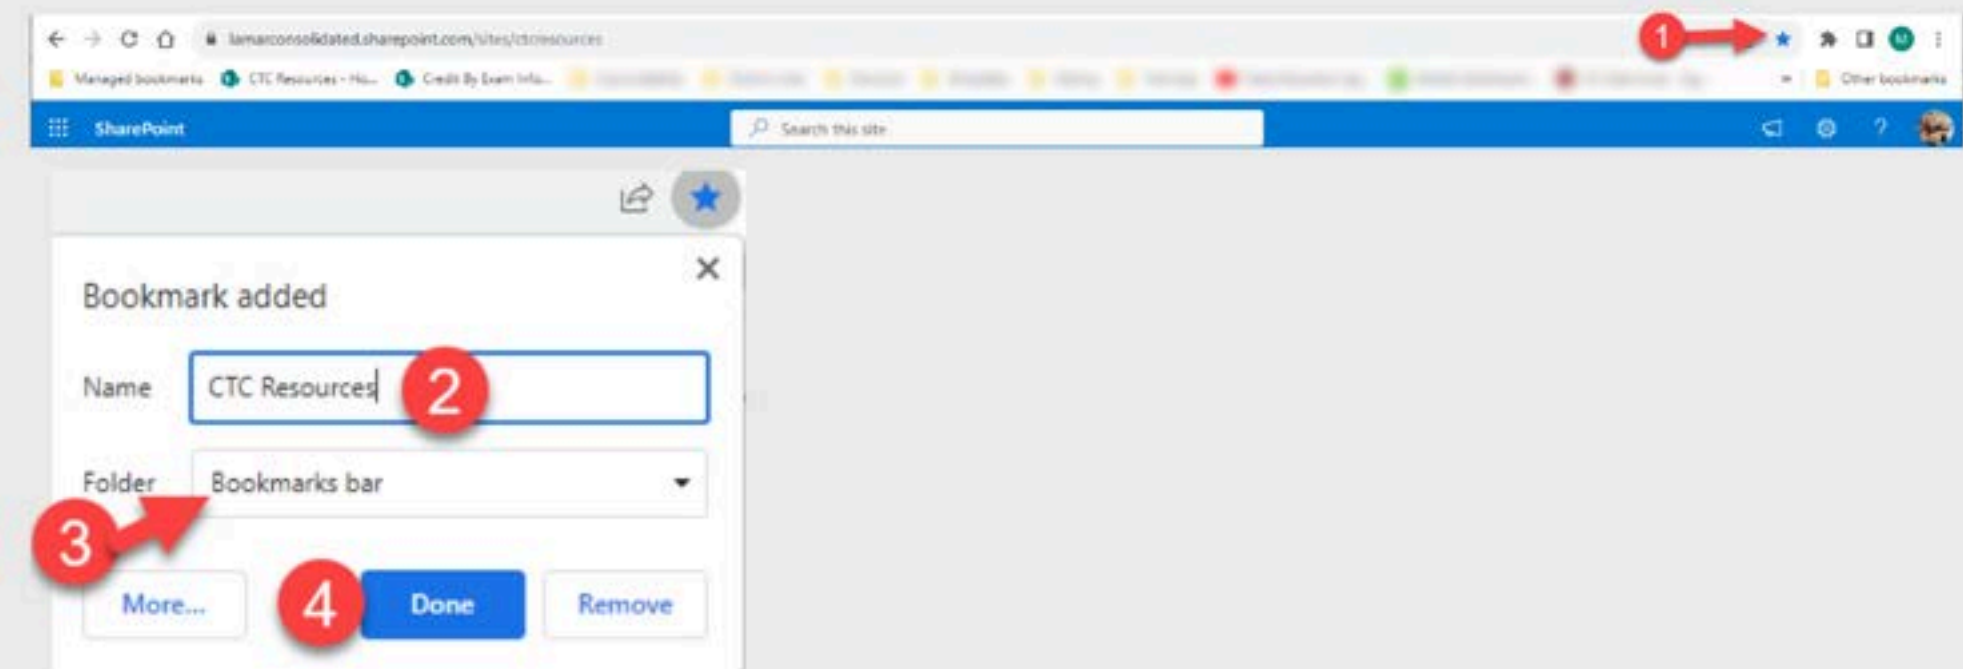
lamarconsolidated.sharepoint.com/sites/ctcresources

1

Managed bookmarks  CTC Resources - Ho...  Credit By Exam Info...  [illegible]  Other bookmarks

SharePoint

Search this site

Bookmark added

Name  CTC Resources

2

Folder  Bookmarks bar

3

More...

4

Done

Remove